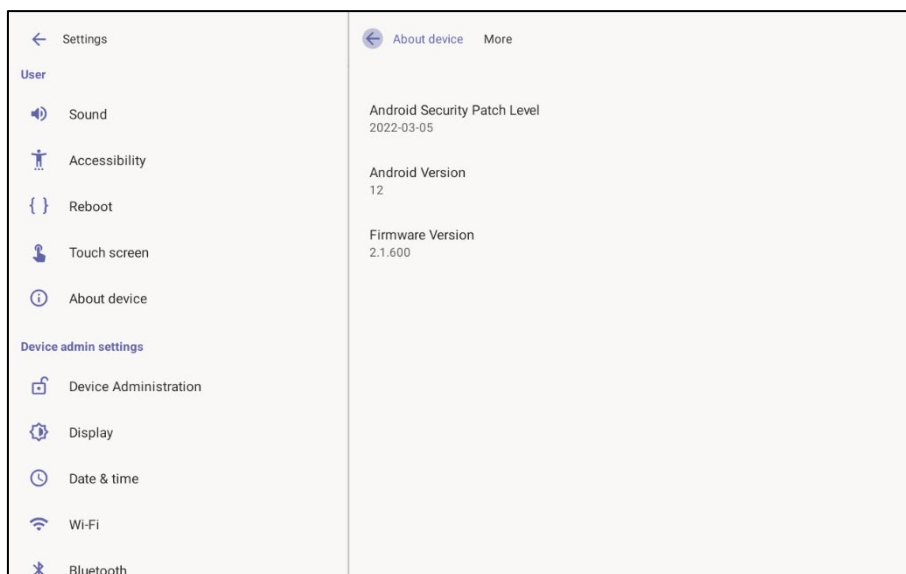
Settings

User

Sound

Accessibility

{ } Reboot

Touch screen

About device

Device admin settings

Device Administration

Display

Date & time

Wi-Fi

Bluetooth

About device More

Android Security Patch Level
2022-03-05

Android Version
12

Firmware Version
2.1.600